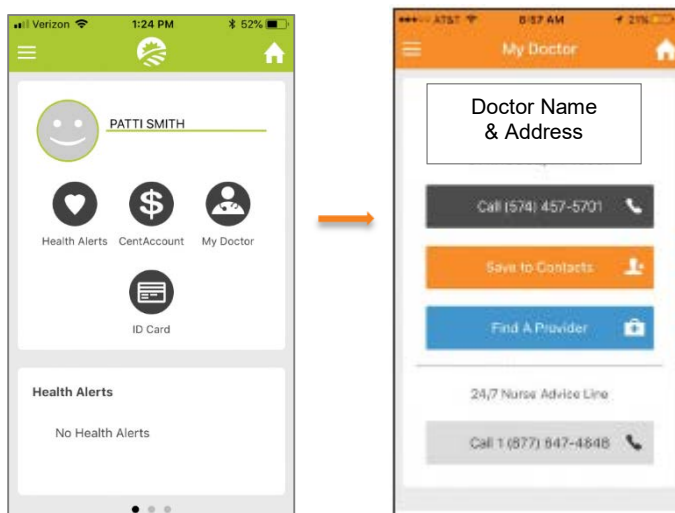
Verizon 1:24 PM 52%

PATTI SMITH

Health Alerts CentAccount My Doctor

ID Card

Health Alerts

No Health Alerts

AT&T 8:57 AM 21%

My Doctor

Doctor Name & Address

Call (574) 457-5701

Save to Contacts

Find A Provider

24/7 Nurse Advice Line

Call 1 (877) 647-4848